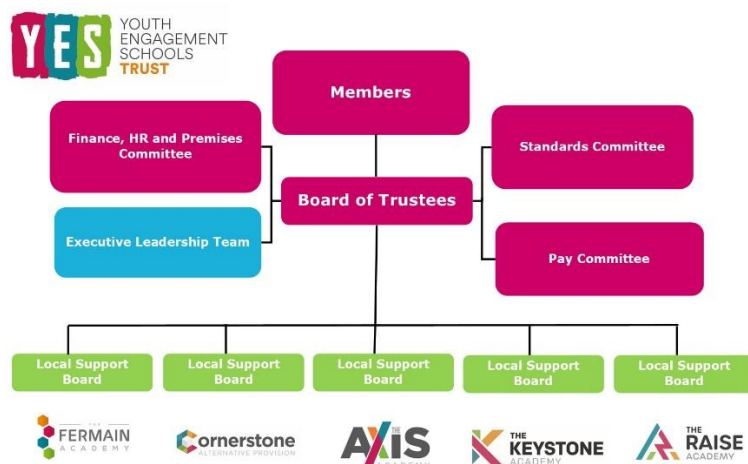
YES
YOUTH ENGAGEMENT SCHOOLS TRUST

Members

Finance, HR and Premises Committee

Standards Committee

Board of Trustees

Executive Leadership Team

Pay Committee

Local Support Board

Local Support Board

Local Support Board

Local Support Board

Local Support Board

THE FERMAIN ACADEMY

Cornerstone ALTERNATIVE PROVISION

THE AXIS ACADEMY

THE KEYSTONE ACADEMY

THE RAISE ACADEMY